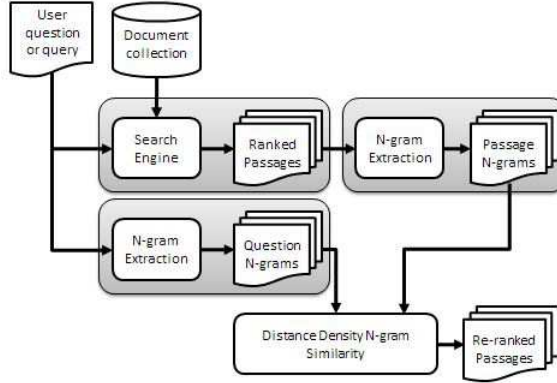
User question or query

Document collection

Search Engine

Ranked Passages

N-gram Extraction

Passage N-grams

N-gram Extraction

Question N-grams

Distance Density N-gram Similarity

Re-ranked Passages